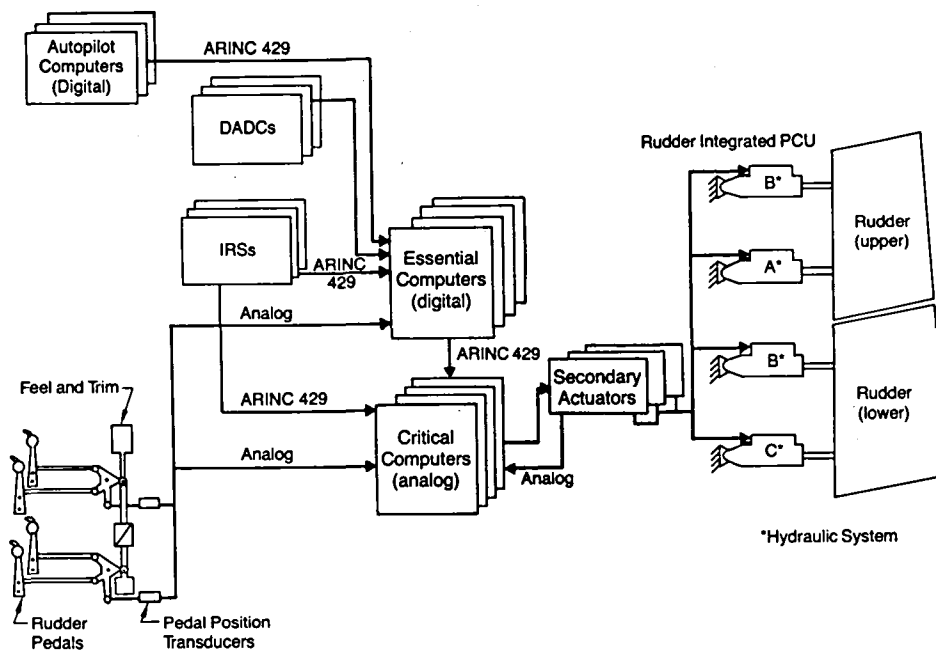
Autopilot Computers (Digital)

ARINC 429

DADCs

Rudder Integrated PCU

IRSs

ARINC 429

Essential Computers (digital)

Analog

ARINC 429

Feel and Trim

ARINC 429

Secondary Actuators

Analog

Critical Computers (analog)

Analog

B*

A*

B*

C*

Rudder (upper)

Rudder (lower)

*Hydraulic System

Rudder Pedals

Pedal Position Transducers